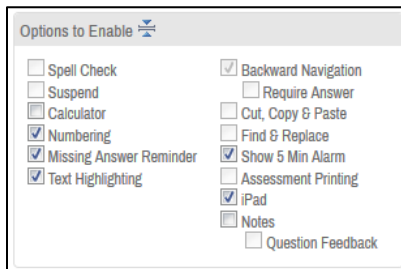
Options to Enable

Spell Check
Suspend
Calculator
Numbering
Missing Answer Reminder
Text Highlighting

Backward Navigation
Require Answer
Cut, Copy & Paste
Find & Replace
Show 5 Min Alarm
Assessment Printing
iPad
Notes
Question Feedback